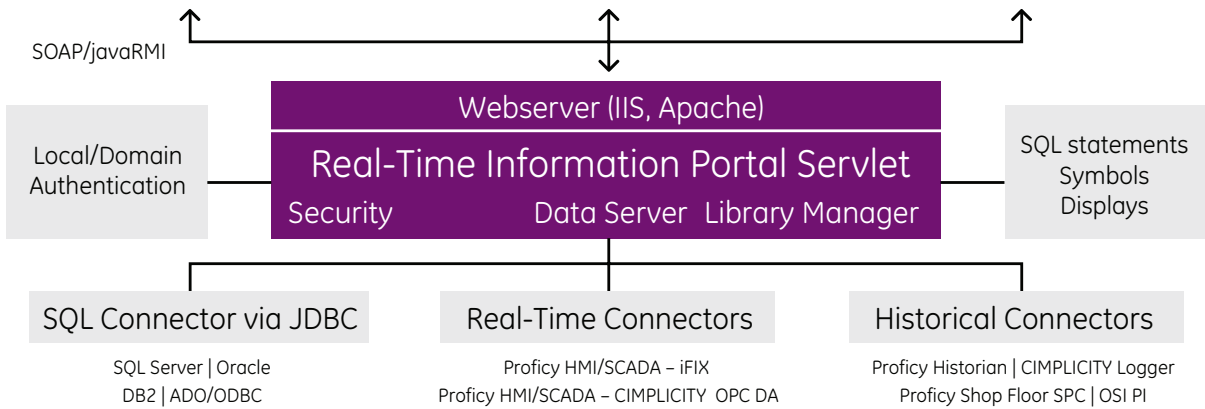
SOAP/javaRMI

Webserver (IIS, Apache)

Real-Time Information Portal Servlet

Security Data Server Library Manager

Local/Domain Authentication

SQL statements
Symbols
Displays

SQL Connector via JDBC

SQL Server | Oracle
DB2 | ADO/ODBC

Real-Time Connectors

Proficy HMI/SCADA – iFIX
Proficy HMI/SCADA – CIMPLICITY OPC DA

Historical Connectors

Proficy Historian | CIMPLICITY Logger
Proficy Shop Floor SPC | OSI PI